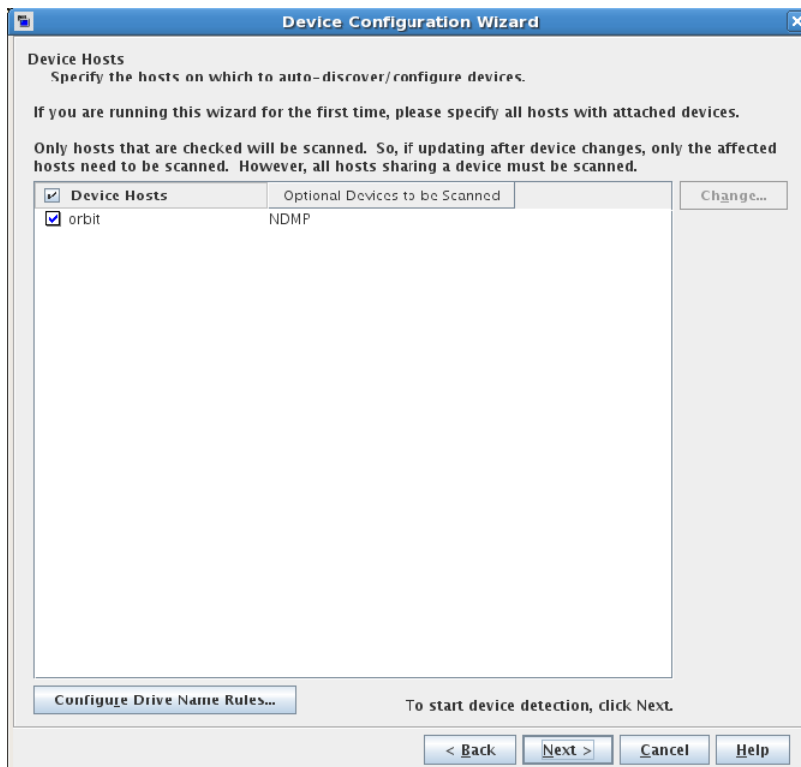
Device Configuration Wizard

Device Hosts
Specify the hosts on which to auto-discover/configure devices.

If you are running this wizard for the first time, please specify all hosts with attached devices.

Only hosts that are checked will be scanned. So, if updating after device changes, only the affected hosts need to be scanned. However, all hosts sharing a device must be scanned.

| Device Hosts | Optional Devices to be Scanned |
|---|---|
| orbit | NDMP |

Change...

Configure Drive Name Rules...

To start device detection, click Next.

< Back | Next > | Cancel | Help